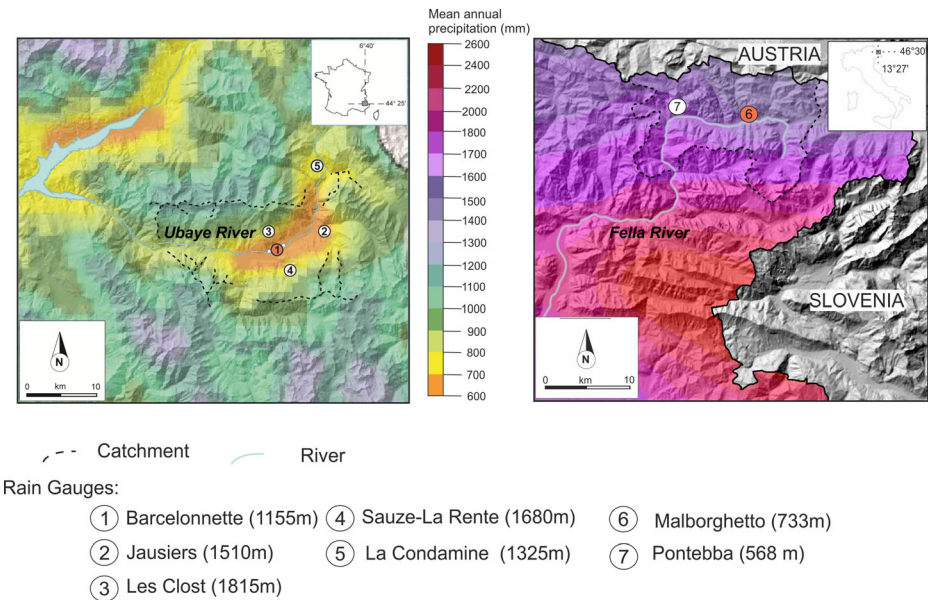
Mean annual precipitation (mm)
2600
2400
2200
2000
1800
1700
1600
1500
1400
1300
1200
1100
1000
900
800
700
600

6°40'
44° 25'
5
3
Ubaye River
1
2
4
N
0 km 10

AUSTRIA
46°30'
13°27'
7
6
Fella River
SLOVENIA
N
0 km 10

Catchment
River

Rain Gauges:
1 Barcelonnette (1155m)
2 Jausiers (1510m)
3 Les Clost (1815m)
4 Sauze-La Rente (1680m)
5 La Condamine (1325m)
6 Malborghetto (733m)
7 Pontebba (568 m)